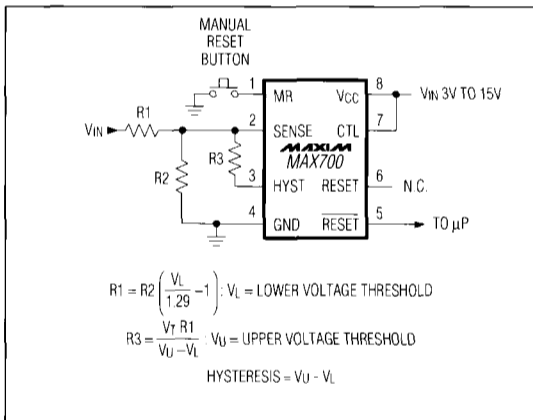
MANUAL RESET BUTTON

1 MR
2 SENSE
3 HYST
4 GND
8 $V_{CC}$
7 CTL
6 RESET
5 $\overline{RESET}$

MAXIM
MAX700

$V_{IN}$
R1
R2
R3

$V_{IN}$ 3V TO 15V
N.C.
TO μP

$R1 = R2\left(\frac{V_L}{1.29} - 1\right)$ : $V_L$ = LOWER VOLTAGE THRESHOLD

$R3 = \frac{V_T\ R1}{V_U - V_L}$ : $V_U$ = UPPER VOLTAGE THRESHOLD

HYSTERESIS = $V_U$ - $V_L$